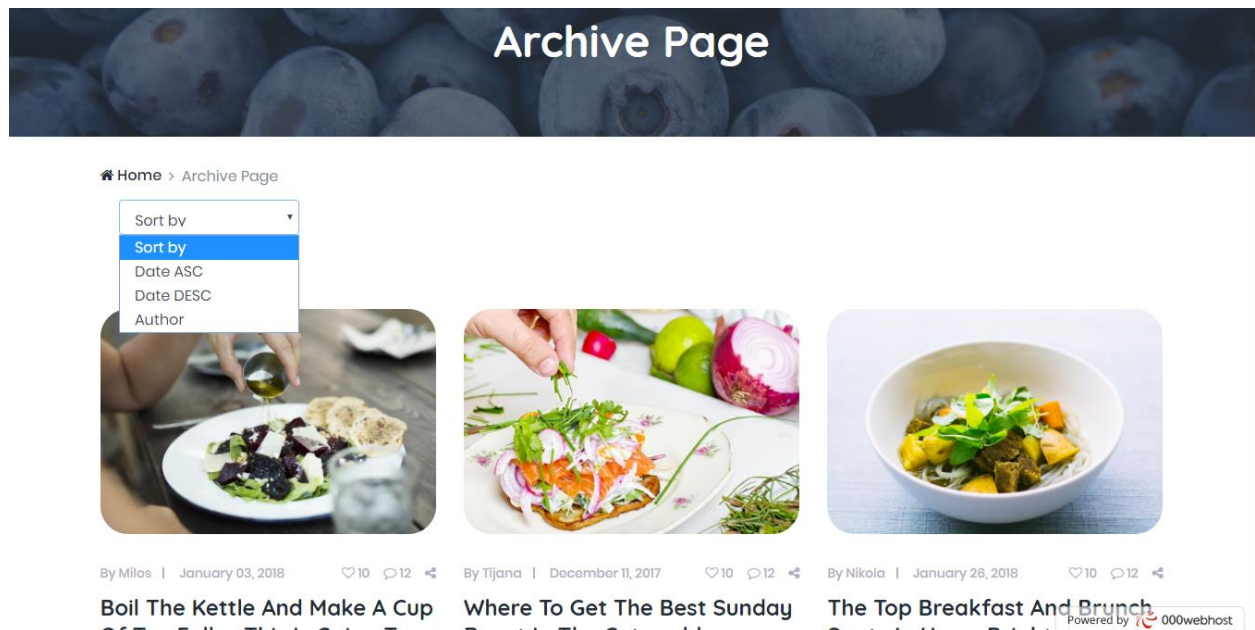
Archive Page

Home > Archive Page

Sort by

Sort by
Date ASC
Date DESC
Author

By Milos | January 03, 2018 10 12

Boil The Kettle And Make A Cup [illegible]

By Tijana | December 11, 2017 10 12

Where To Get The Best Sunday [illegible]

By Nikola | January 26, 2018 10 12

The Top Breakfast And Brunch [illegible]

Powered by 000webhost